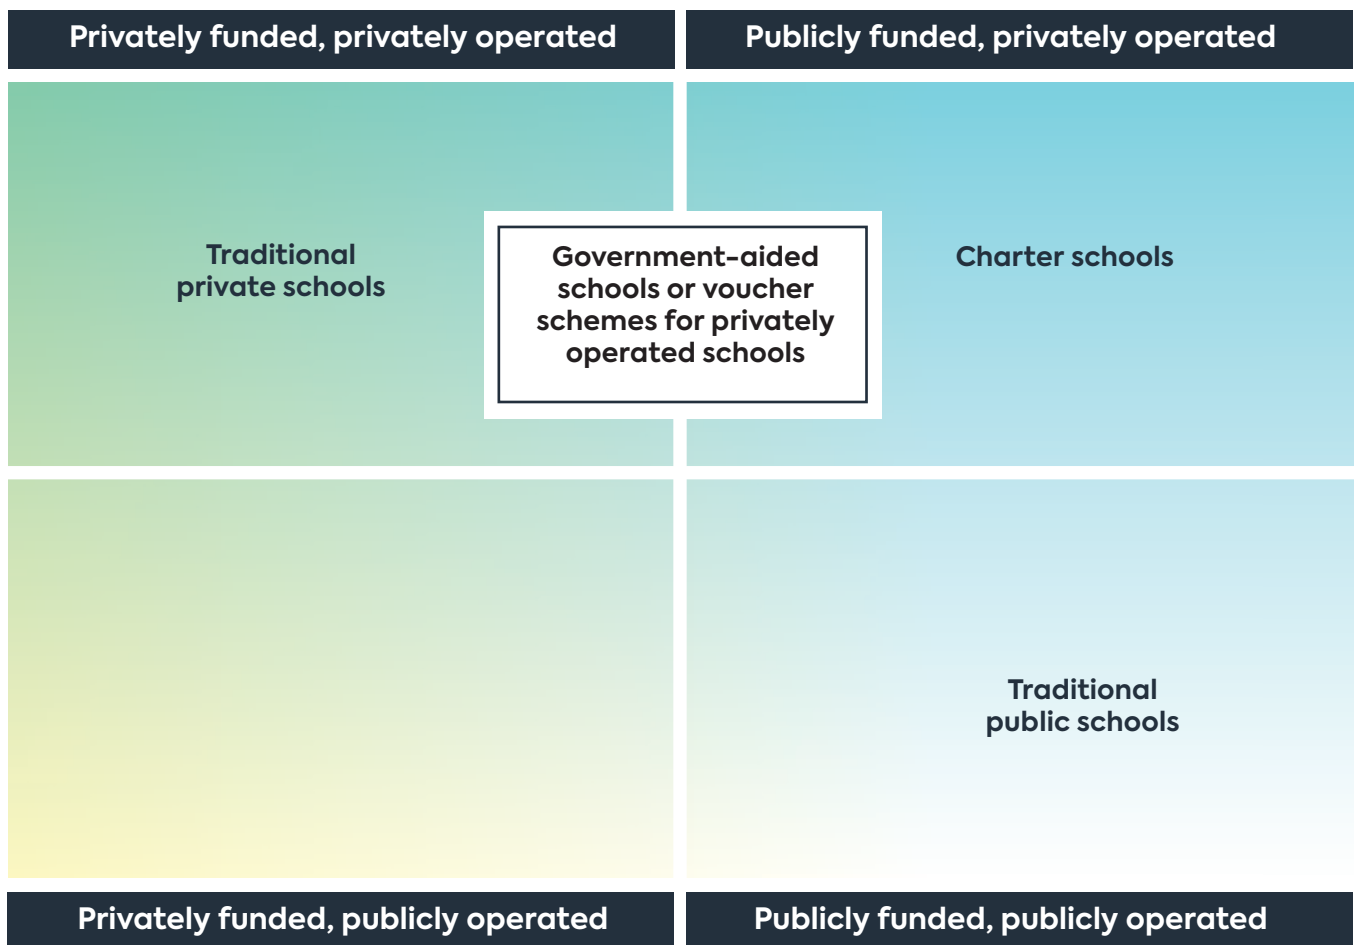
Privately funded, privately operated

Publicly funded, privately operated

Traditional private schools

Government-aided schools or voucher schemes for privately operated schools

Charter schools

Traditional public schools

Privately funded, publicly operated

Publicly funded, publicly operated